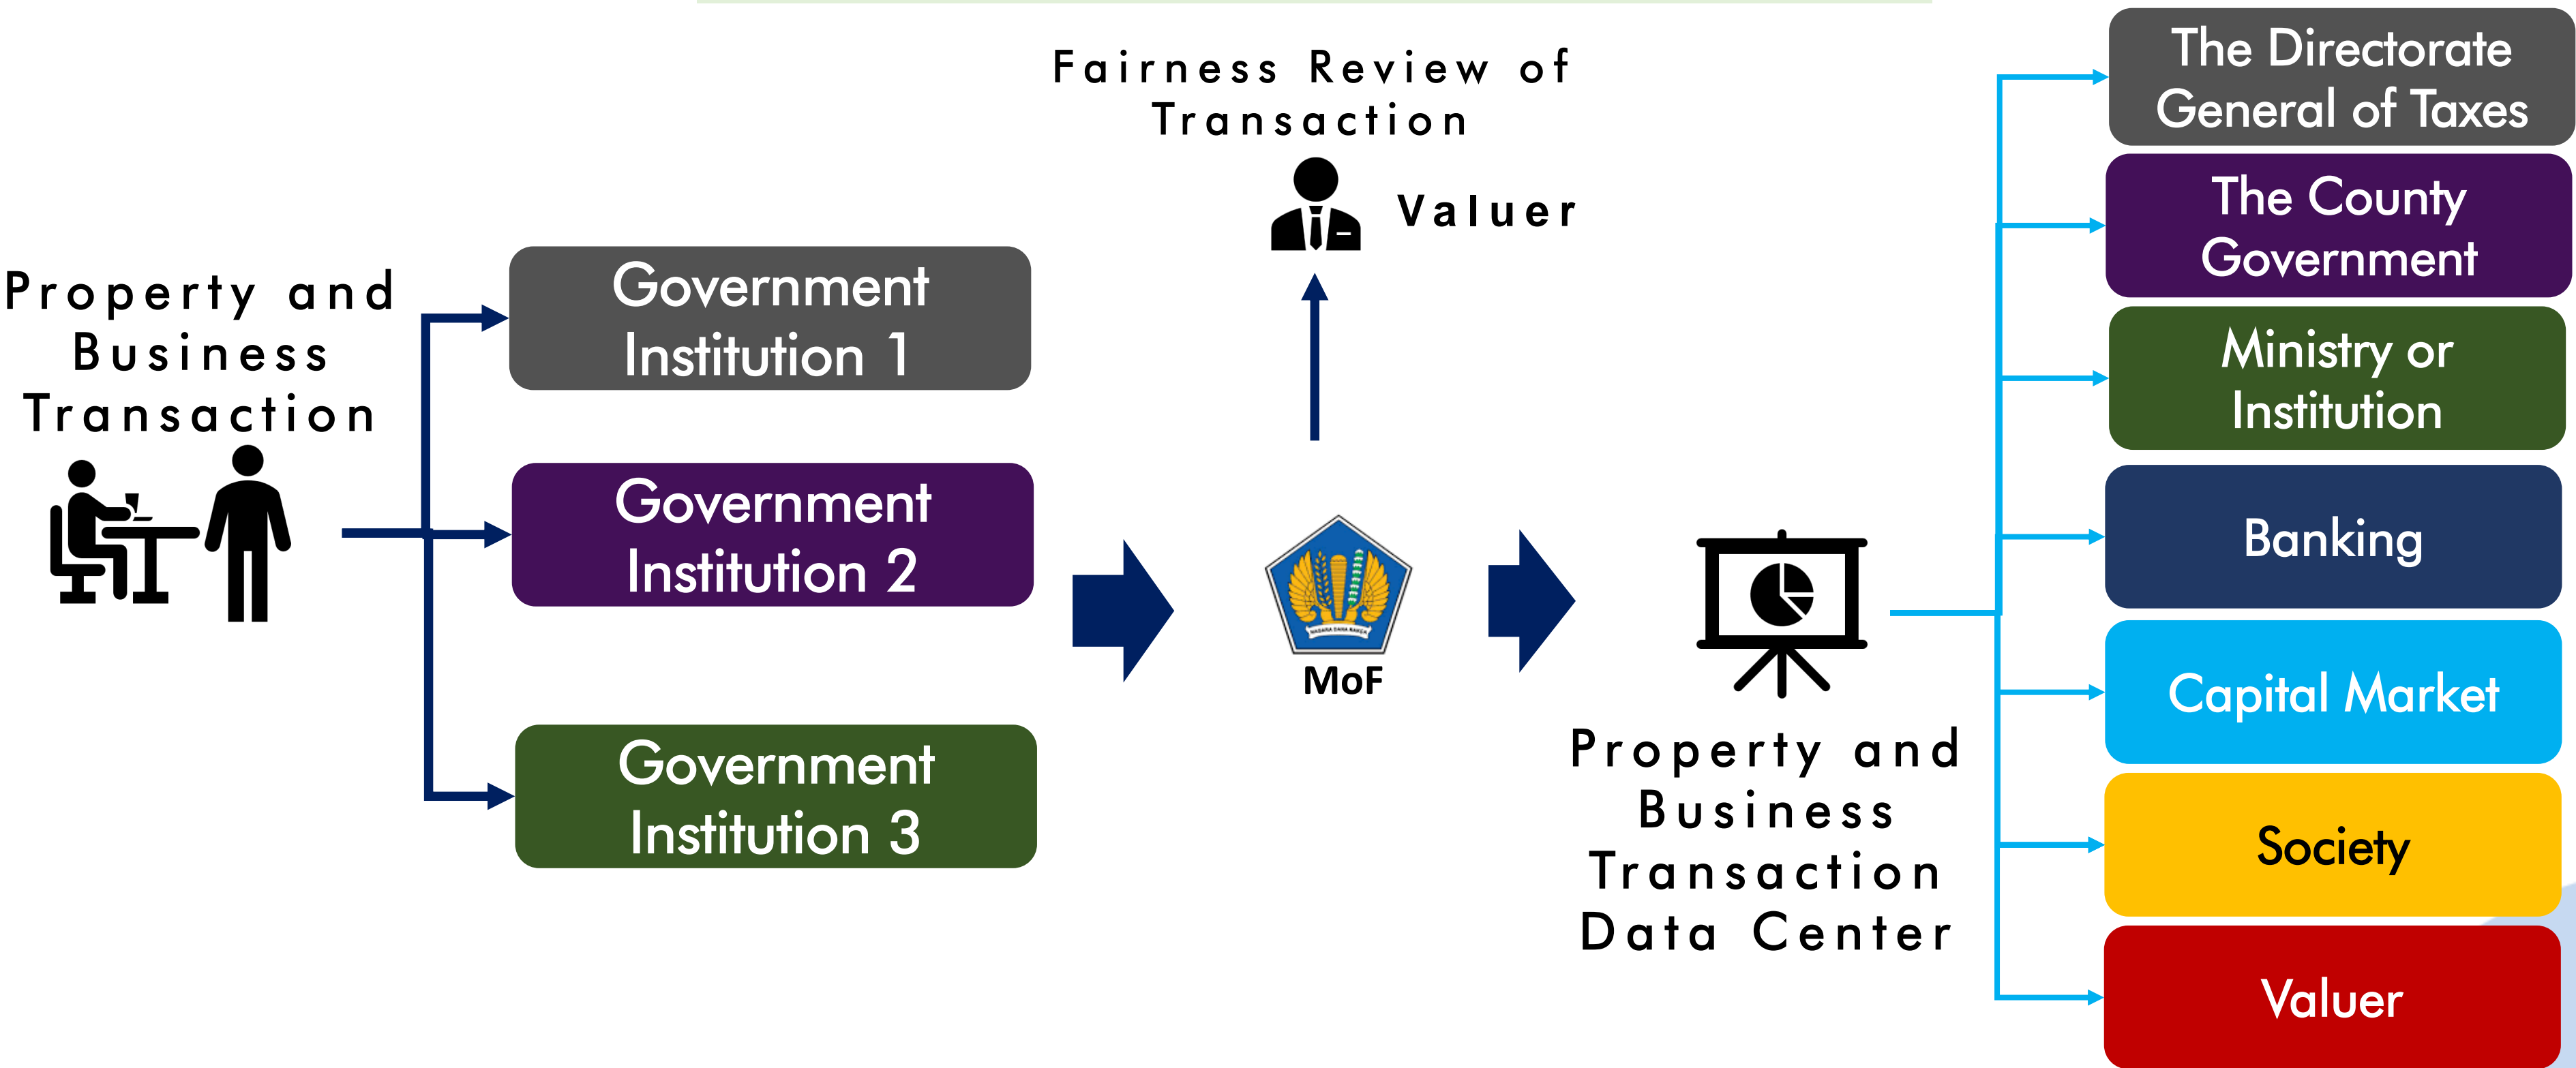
Property and Business Transaction

Government Institution 1

Government Institution 2

Government Institution 3

Fairness Review of Transaction

Valuer

NAGARA DANA RAKCA

MoF

Property and Business Transaction Data Center

The Directorate General of Taxes

The County Government

Ministry or Institution

Banking

Capital Market

Society

Valuer